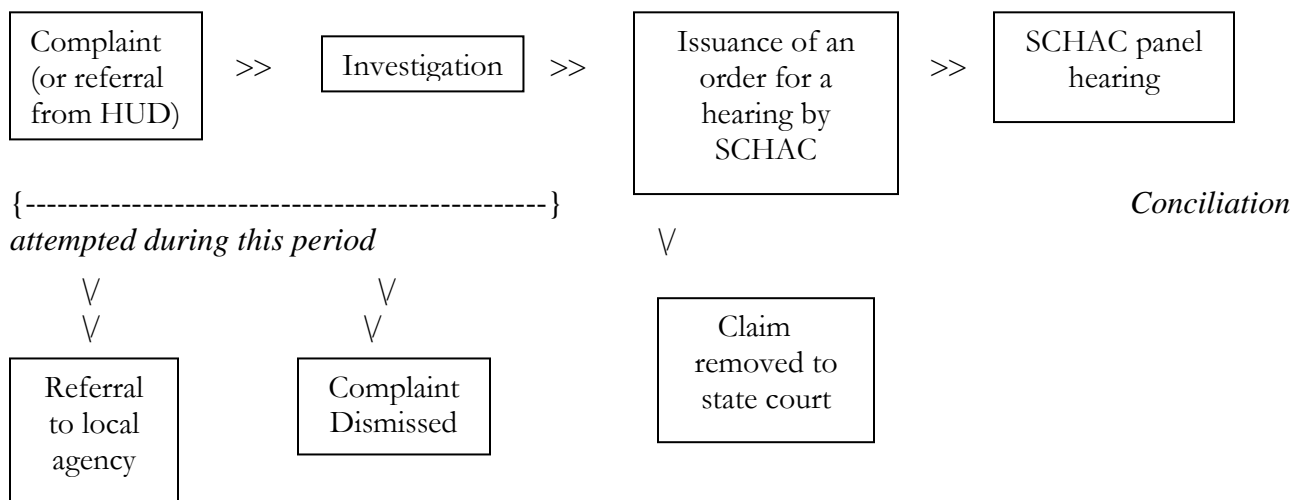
Complaint (or referral from HUD) >> Investigation >> Issuance of an order for a hearing by SCHAC >> SCHAC panel hearing

{-----------------------------------------------} *Conciliation attempted during this period*

\/

\/ \/

\/ \/

Referral to local agency

Complaint Dismissed

Claim removed to state court